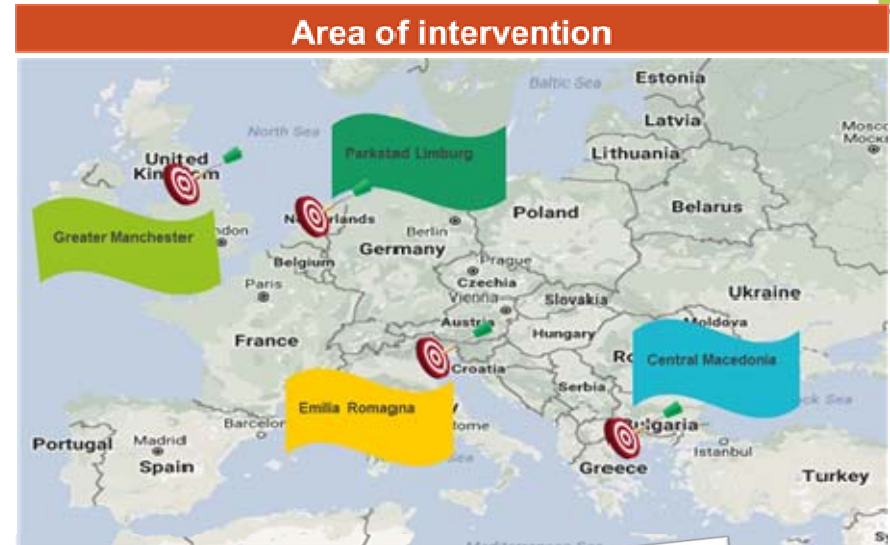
Area of intervention

Baltic Sea
Estonia
Latvia
Lithuania
Mosco
Моск
North Sea
United Kin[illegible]m
Parkstad Limburg
Ne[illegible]rlands
Berlin
Poland
Belarus
Greater Manchester
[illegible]ndon
Germany
Belgium
Prague
Czechia
Paris
Vienna
Slovakia
Ukraine
Austria
Hungary
Moldova
France
Ro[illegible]
Central Macedonia
Croatia
Serbia
Emilia Romagna
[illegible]ck Sea
Barcelon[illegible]
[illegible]ome
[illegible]lgaria
Portugal
Madrid
Spain
Istanbul
Greece
Turkey